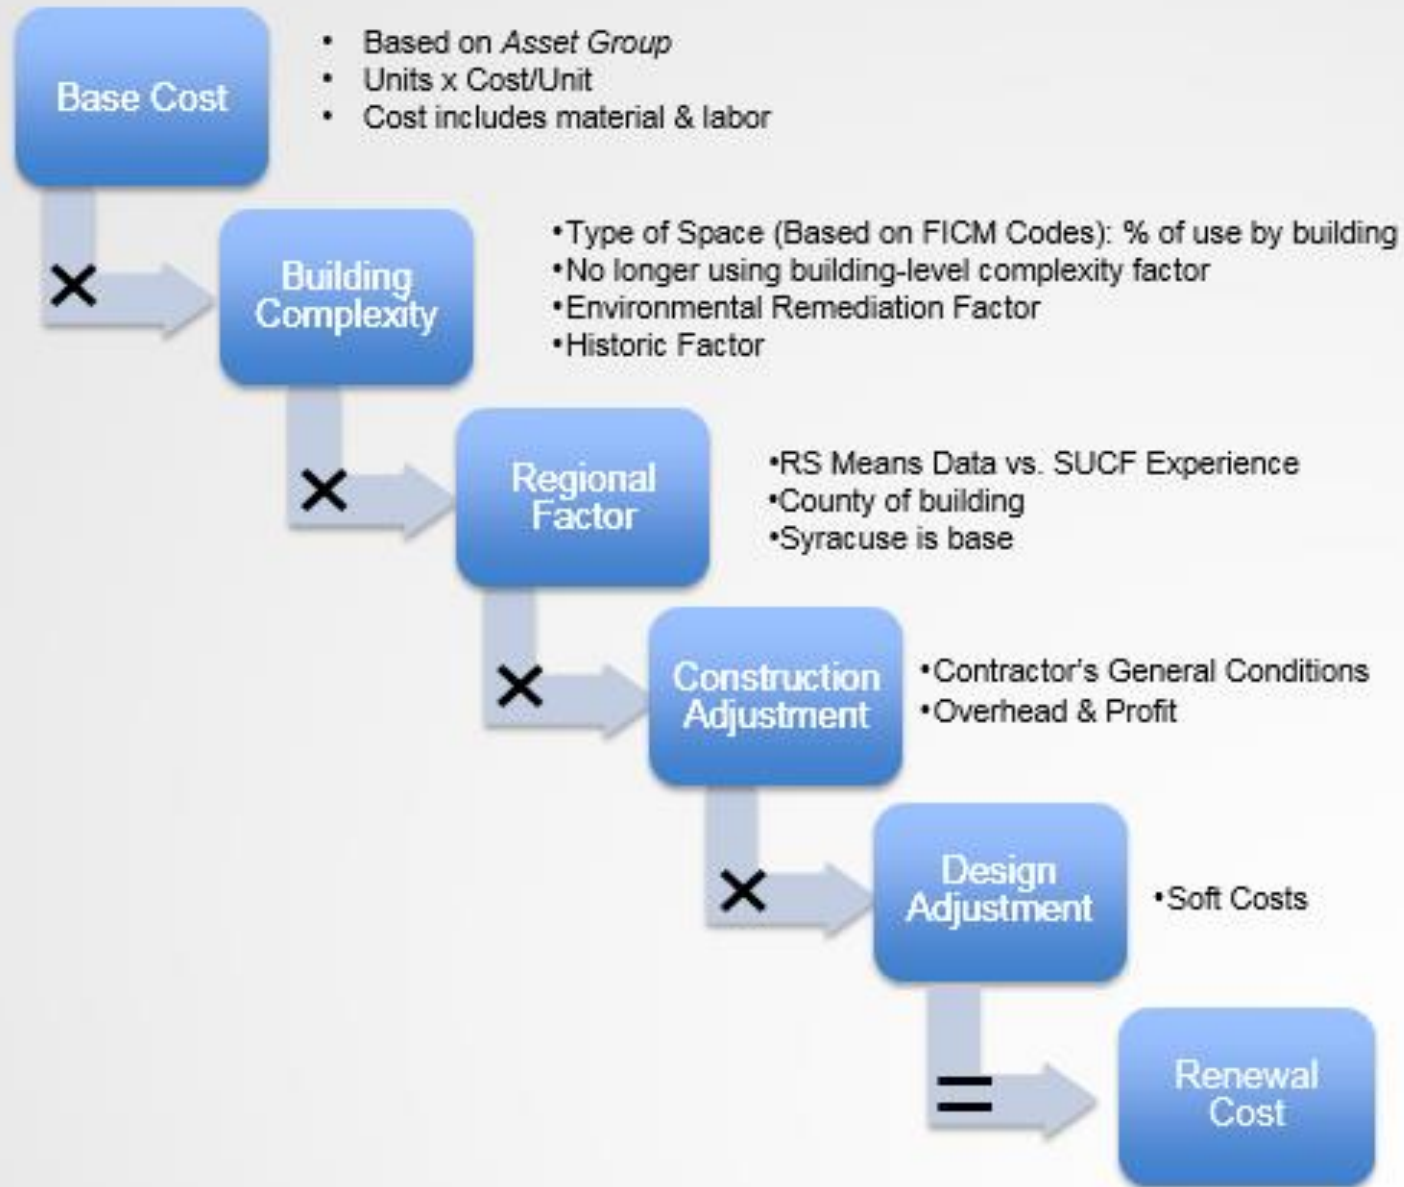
Base Cost

- Based on Asset Group
- Units x Cost/Unit
- Cost includes material & labor

×

Building Complexity

•Type of Space (Based on FICM Codes): % of use by building
•No longer using building-level complexity factor
•Environmental Remediation Factor
•Historic Factor

×

Regional Factor

•RS Means Data vs. SUCF Experience
•County of building
•Syracuse is base

×

Construction Adjustment

•Contractor's General Conditions
•Overhead & Profit

×

Design Adjustment

•Soft Costs

=

Renewal Cost